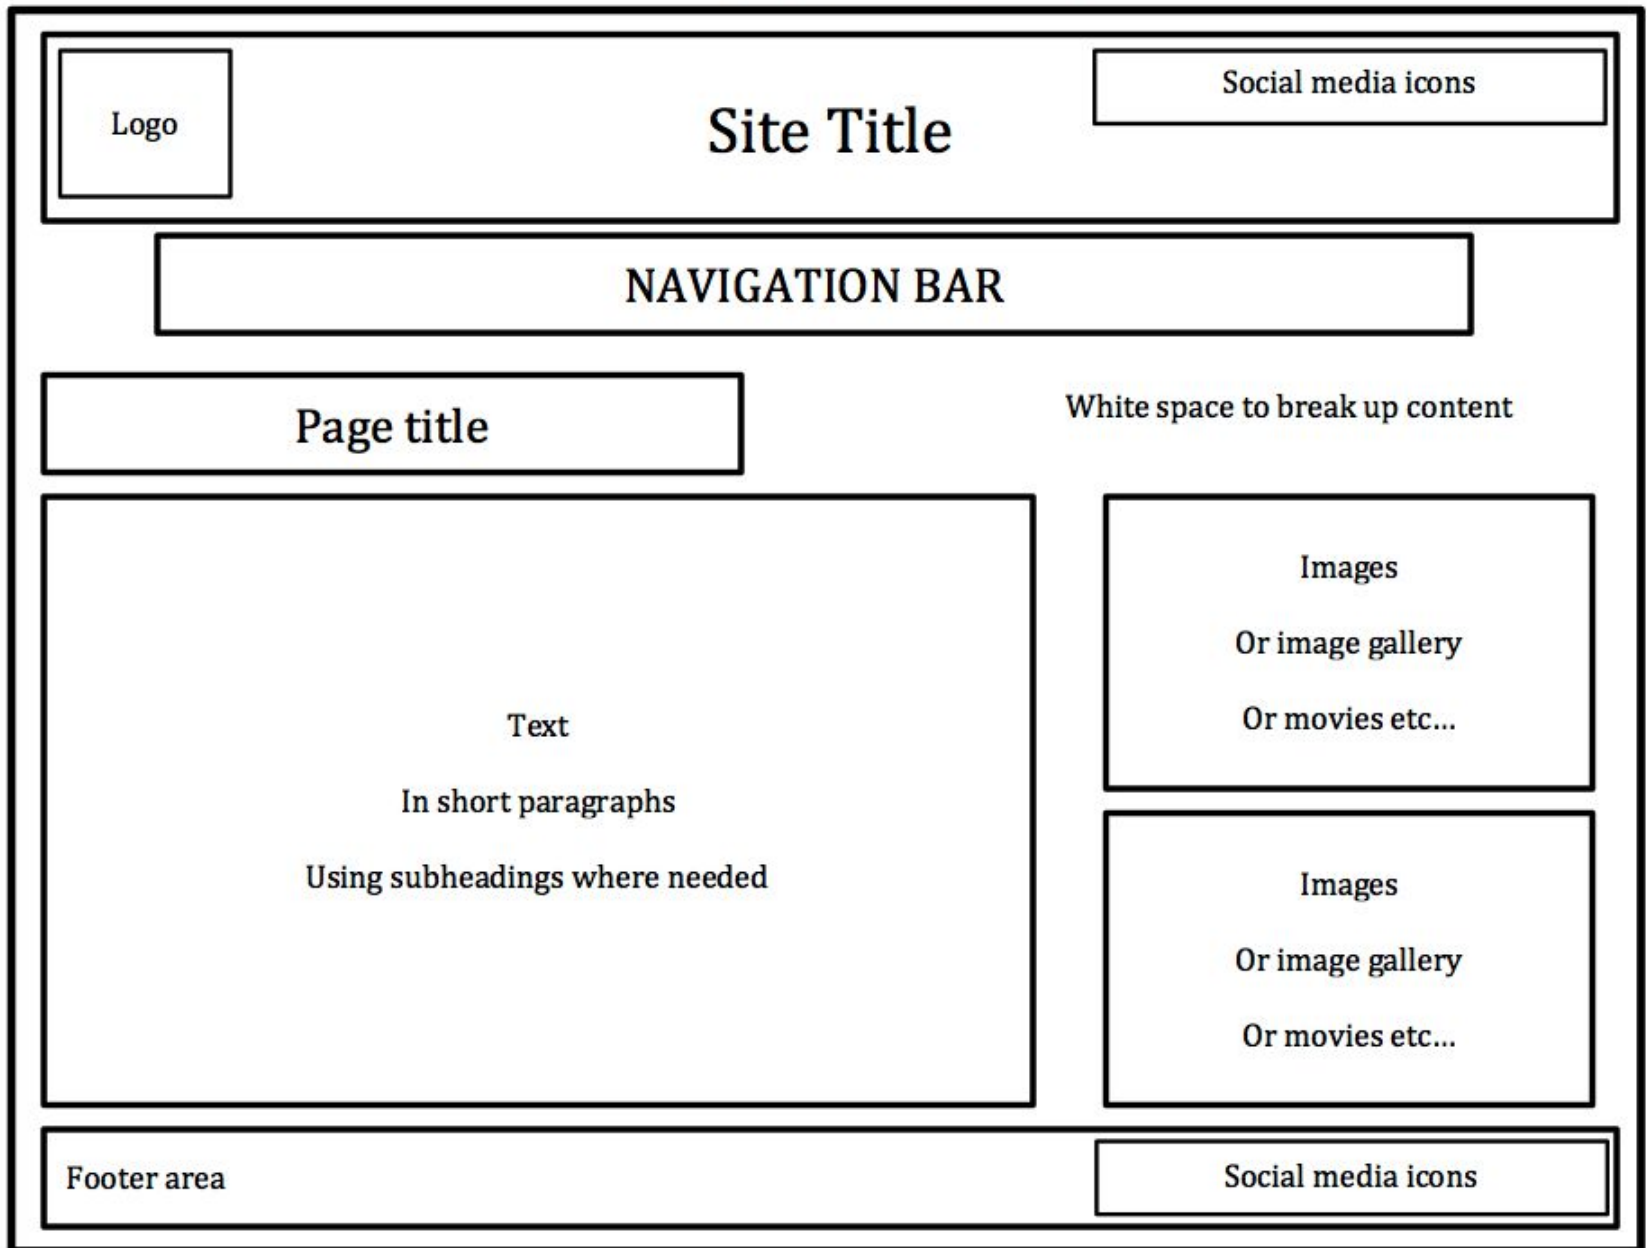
Logo

Site Title

Social media icons

NAVIGATION BAR

Page title

White space to break up content

Text

In short paragraphs

Using subheadings where needed

Images

Or image gallery

Or movies etc…

Images

Or image gallery

Or movies etc…

Footer area

Social media icons